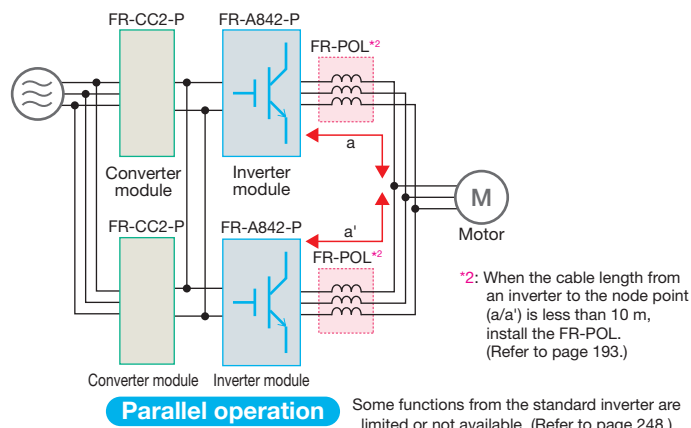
FR-CC2-P

FR-A842-P

FR-POL*2

Converter module

Inverter module

a

M

Motor

FR-CC2-P

FR-A842-P

a'

FR-POL*2

*2: When the cable length from an inverter to the node point (a/a') is less than 10 m, install the FR-POL. (Refer to page 193.)

Converter module

Inverter module

Parallel operation

Some functions from the standard inverter are limited or not available. (Refer to page 248.)